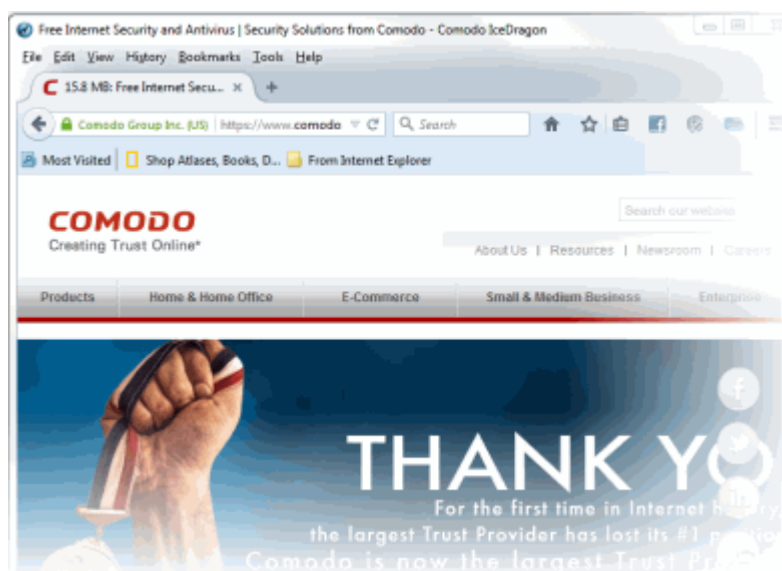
Free Internet Security and Antivirus | Security Solutions from Comodo - Comodo IceDragon

File Edit View History Bookmarks Tools Help

15.8 MB: Free Internet Secu...

Comodo Group Inc. (US) https://www.comodo

Search

Most Visited Shop Atlases, Books, D... From Internet Explorer

COMODO
Creating Trust Online*

Search our website

About Us | Resources | Newsroom | Careers

Products Home & Home Office E-Commerce Small & Medium Business Enterprise

THANK YO

For the first time in Internet h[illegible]
the largest Trust Provider has lost its #1 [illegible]
Comodo is now the largest Trust P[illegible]